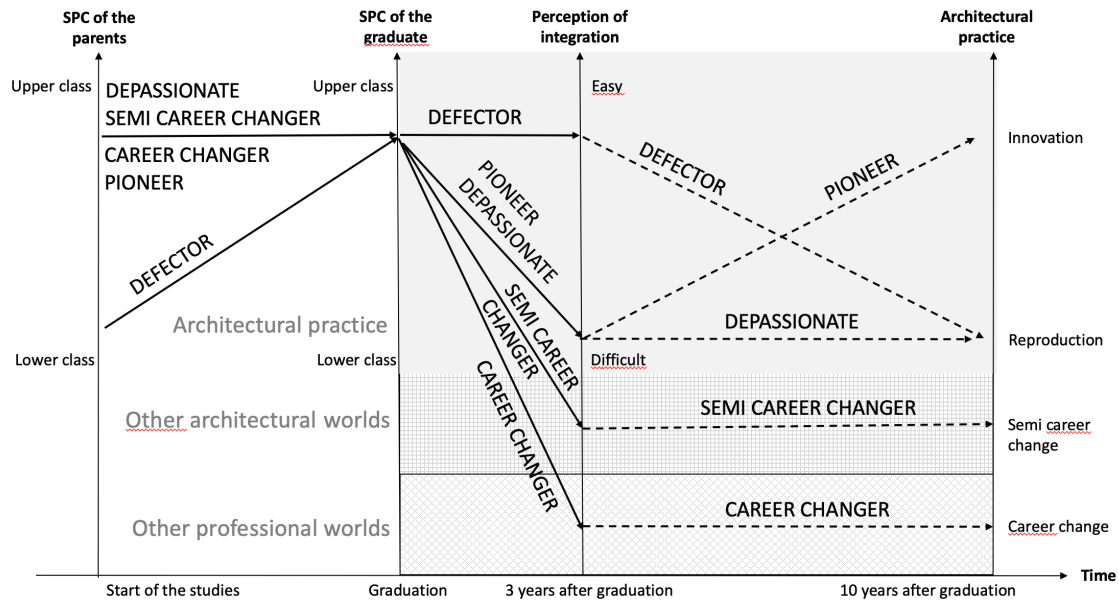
SPC of the parents

SPC of the graduate

Perception of integration

Architectural practice

Upper class

DEPASSIONATE
SEMI CAREER CHANGER

CAREER CHANGER
PIONEER

DEFECTOR

Architectural practice

Lower class

Upper class

DEFECTOR

PIONEER
DEPASSIONATE

SEMI CAREER CHANGER

CAREER CHANGER

Lower class

Easy

DEFECTOR

PIONEER

Innovation

DEPASSIONATE

Reproduction

Difficult

Other architectural worlds

SEMI CAREER CHANGER

Semi career change

Other professional worlds

CAREER CHANGER

Career change

Start of the studies

Graduation

3 years after graduation

10 years after graduation

Time